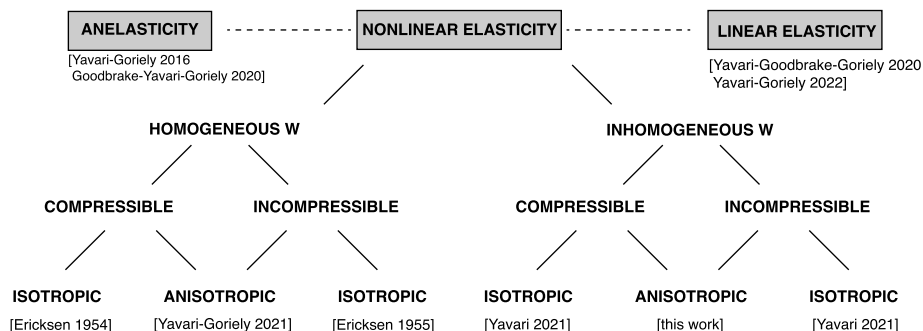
ANELASTICITY

[Yavari-Goriely 2016
Goodbrake-Yavari-Goriely 2020]

NONLINEAR ELASTICITY

LINEAR ELASTICITY

[Yavari-Goodbrake-Goriely 2020
Yavari-Goriely 2022]

HOMOGENEOUS W

INHOMOGENEOUS W

COMPRESSIBLE

INCOMPRESSIBLE

COMPRESSIBLE

INCOMPRESSIBLE

ISOTROPIC

[Ericksen 1954]

ANISOTROPIC

[Yavari-Goriely 2021]

ISOTROPIC

[Ericksen 1955]

ISOTROPIC

[Yavari 2021]

ANISOTROPIC

[this work]

ISOTROPIC

[Yavari 2021]